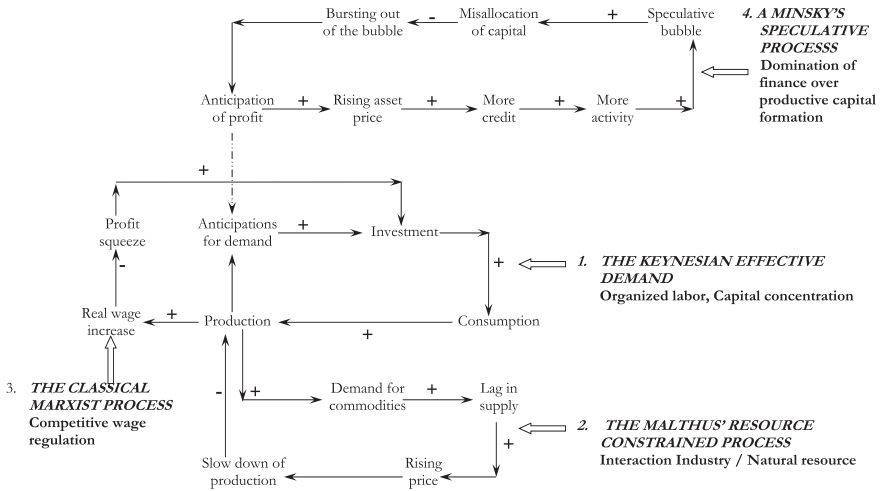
Bursting out of the bubble - Misallocation of capital + Speculative bubble

4. A MINSKY'S SPECULATIVE PROCESS
Domination of finance over productive capital formation

Anticipation of profit + Rising asset price + More credit + More activity +

+

Profit squeeze

Anticipations for demand + Investment

+

1. THE KEYNESIAN EFFECTIVE DEMAND
Organized labor, Capital concentration

-

Real wage increase + Production

Consumption

+

3. THE CLASSICAL MARXIST PROCESS
Competitive wage regulation

-

+ Demand for commodities + Lag in supply

2. THE MALTHUS' RESOURCE CONSTRAINED PROCESS
Interaction Industry / Natural resource

+

Slow down of production

Rising price